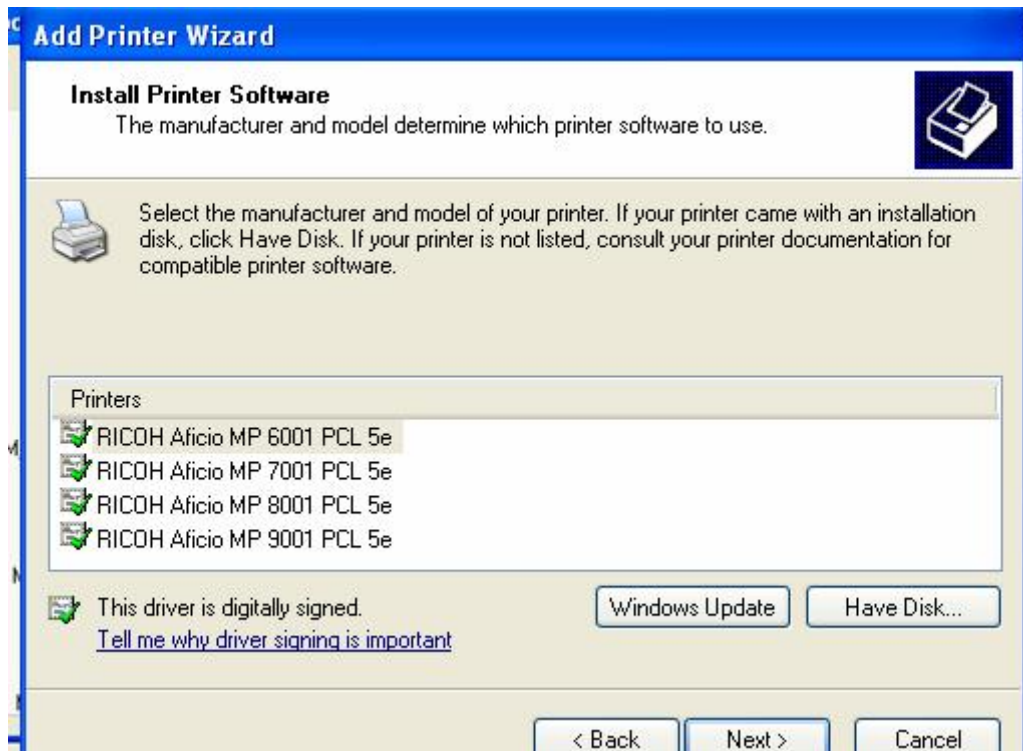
Add Printer Wizard

Install Printer Software
The manufacturer and model determine which printer software to use.

Select the manufacturer and model of your printer. If your printer came with an installation disk, click Have Disk. If your printer is not listed, consult your printer documentation for compatible printer software.

Printers
RICOH Aficio MP 6001 PCL 5e
RICOH Aficio MP 7001 PCL 5e
RICOH Aficio MP 8001 PCL 5e
RICOH Aficio MP 9001 PCL 5e

This driver is digitally signed.
Tell me why driver signing is important

Windows Update
Have Disk...

< Back
Next >
Cancel